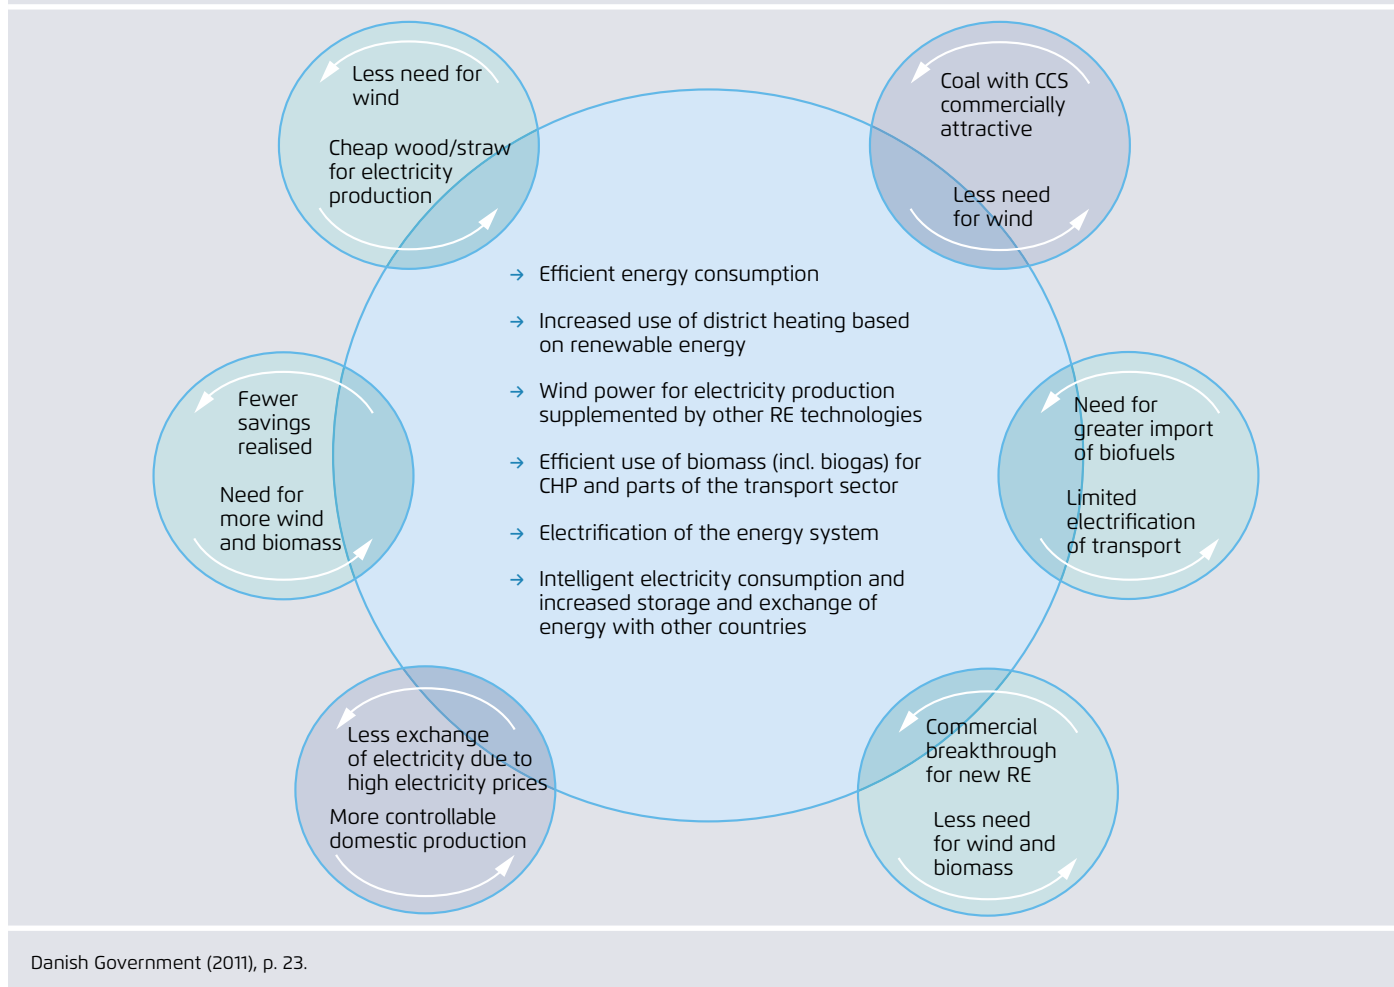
Less need for wind

Cheap wood/straw for electricity production

Coal with CCS commercially attractive

Less need for wind

→ Efficient energy consumption

→ Increased use of district heating based on renewable energy

→ Wind power for electricity production supplemented by other RE technologies

→ Efficient use of biomass (incl. biogas) for CHP and parts of the transport sector

→ Electrification of the energy system

→ Intelligent electricity consumption and increased storage and exchange of energy with other countries

Fewer savings realised

Need for more wind and biomass

Need for greater import of biofuels

Limited electrification of transport

Less exchange of electricity due to high electricity prices

More controllable domestic production

Commercial breakthrough for new RE

Less need for wind and biomass

Danish Government (2011), p. 23.